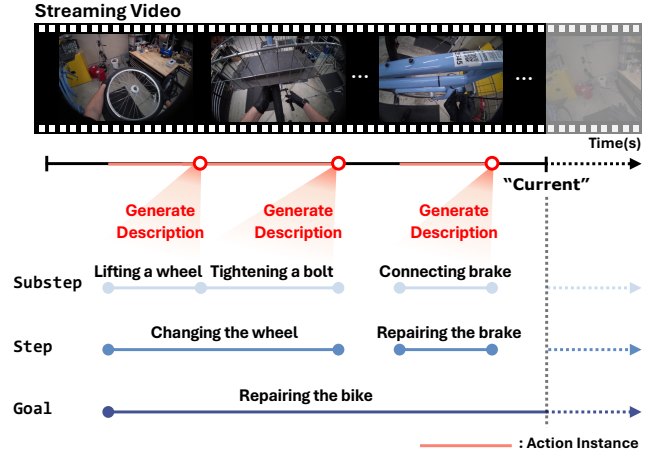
Streaming Video

...

...

Time(s)

"Current"

Generate Description

Generate Description

Generate Description

Substep

Lifting a wheel

Tightening a bolt

Connecting brake

Step

Changing the wheel

Repairing the brake

Goal

Repairing the bike

: Action Instance